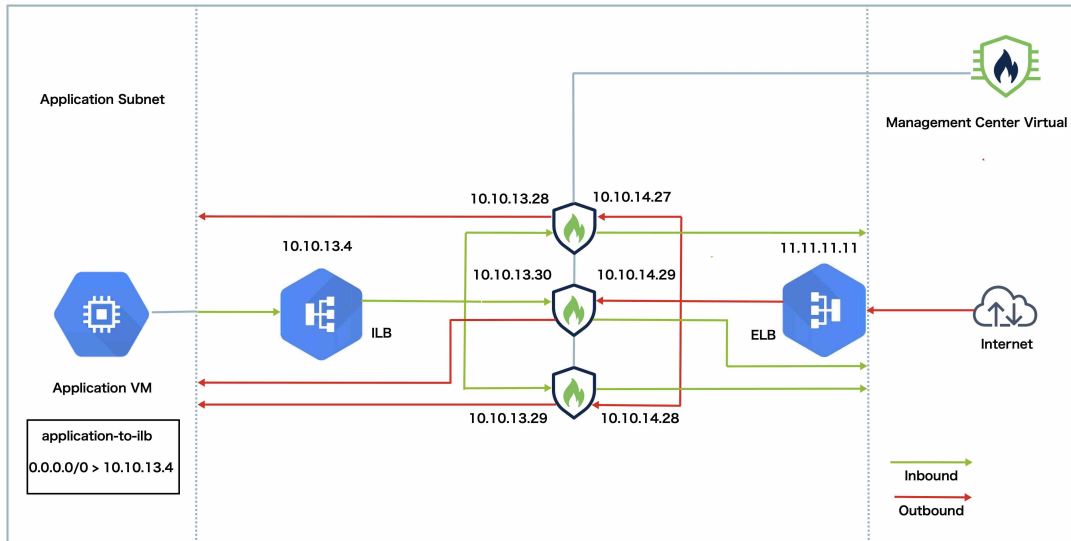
Application Subnet

Management Center Virtual

10.10.13.28
10.10.14.27
10.10.13.4
11.11.11.11
10.10.13.30
10.10.14.29

ILB

ELB

Internet

Application VM

10.10.13.29
10.10.14.28

application-to-ilb
0.0.0.0/0 > 10.10.13.4

Inbound
Outbound